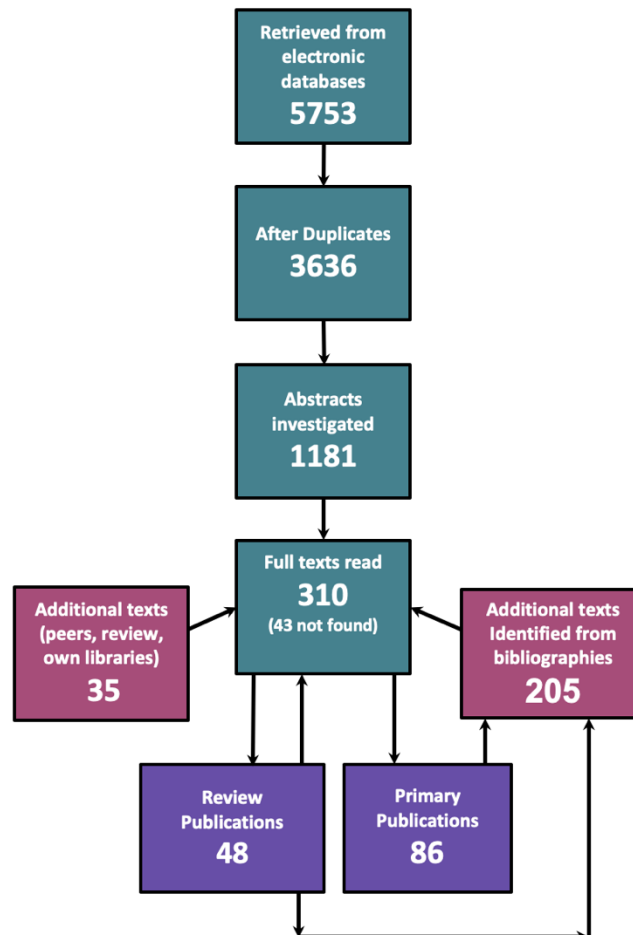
Retrieved from electronic databases
5753

After Duplicates
3636

Abstracts investigated
1181

Additional texts (peers, review, own libraries)
35

Full texts read
310
(43 not found)

Additional texts Identified from bibliographies
205

Review Publications
48

Primary Publications
86